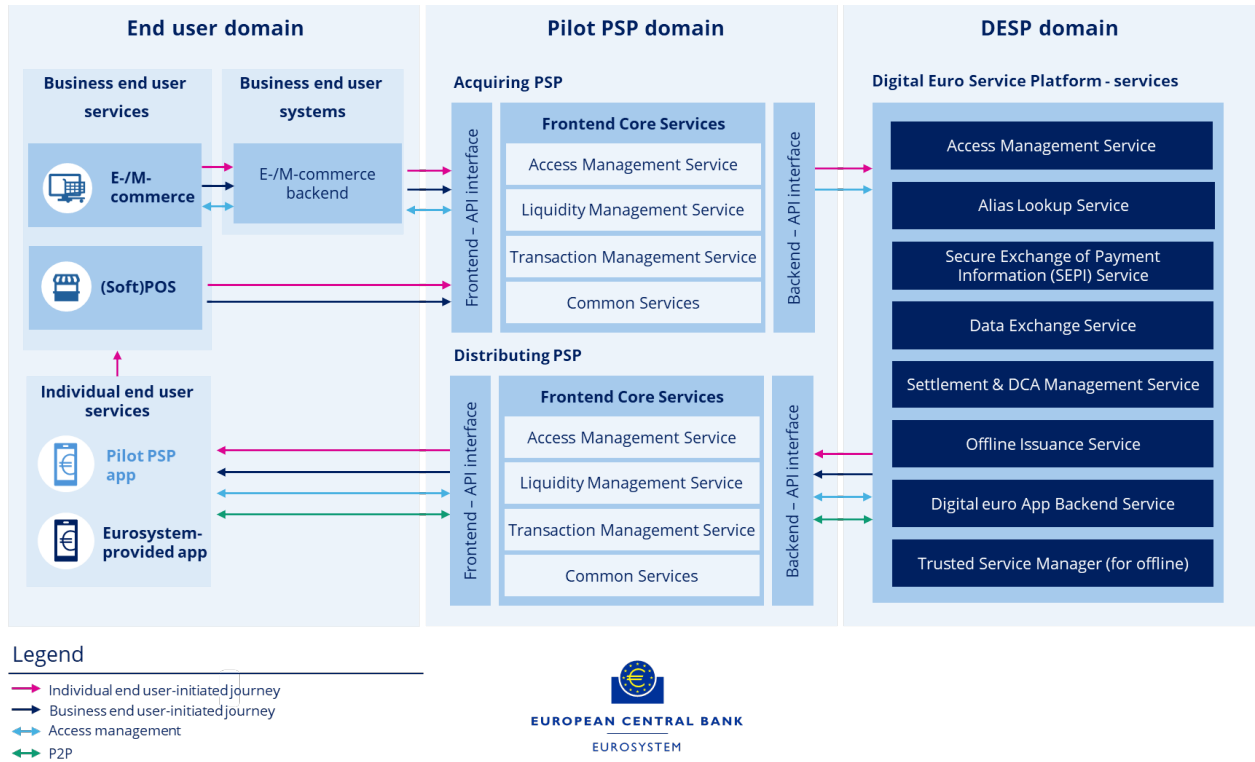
End user domain

Business end user services

E-/M-commerce

(Soft)POS

Business end user systems

E-/M-commerce backend

Individual end user services

Pilot PSP app

Eurosystem-provided app

Pilot PSP domain

Acquiring PSP

Frontend – API interface

Frontend Core Services

Access Management Service

Liquidity Management Service

Transaction Management Service

Common Services

Backend – API interface

Distributing PSP

Frontend – API interface

Frontend Core Services

Access Management Service

Liquidity Management Service

Transaction Management Service

Common Services

Backend – API interface

DESP domain

Digital Euro Service Platform - services

Access Management Service

Alias Lookup Service

Secure Exchange of Payment Information (SEPI) Service

Data Exchange Service

Settlement & DCA Management Service

Offline Issuance Service

Digital euro App Backend Service

Trusted Service Manager (for offline)

Legend

Individual end user-initiated journey

Business end user-initiated journey

Access management

P2P

EUROPEAN CENTRAL BANK

EUROSYSTEM